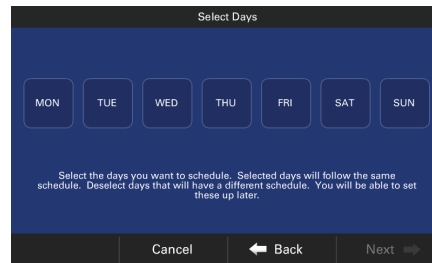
Select Days

MON TUE WED THU FRI SAT SUN

Select the days you want to schedule. Selected days will follow the same schedule. Deselect days that will have a different schedule. You will be able to set these up later.

Cancel Back Next